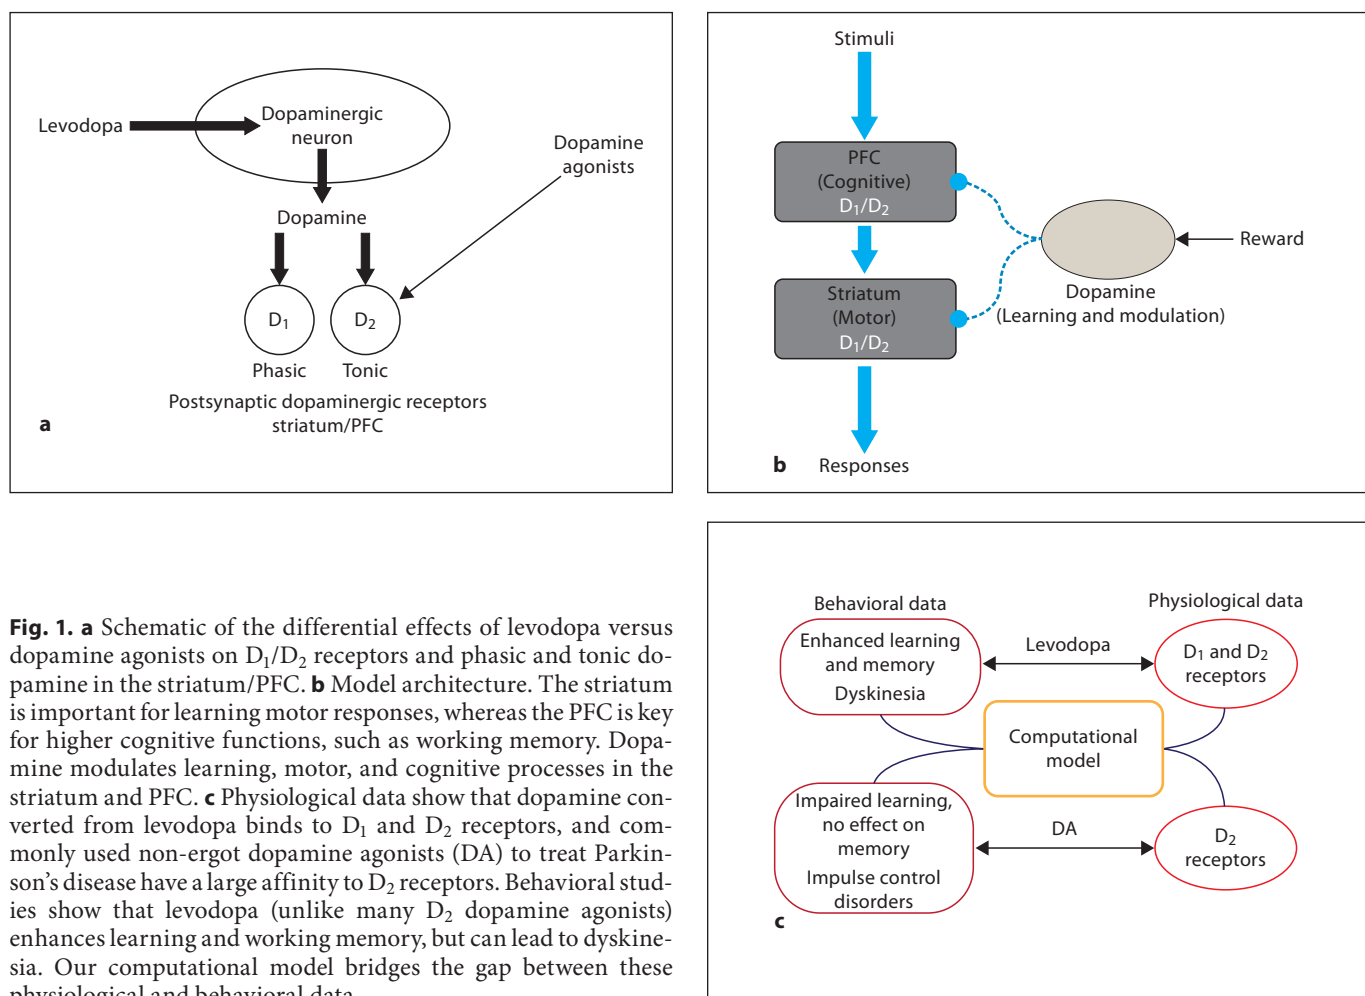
Levodopa

Dopaminergic neuron

Dopamine agonists

Dopamine

$D_1$

$D_2$

Phasic

Tonic

Postsynaptic dopaminergic receptors striatum/PFC

a

Stimuli

PFC (Cognitive) $D_1/D_2$

Reward

Striatum (Motor) $D_1/D_2$

Dopamine (Learning and modulation)

b

Responses

Behavioral data

Physiological data

Enhanced learning and memory

Dyskinesia

Levodopa

$D_1$ and $D_2$ receptors

Computational model

Impaired learning, no effect on memory

Impulse control disorders

DA

$D_2$ receptors

c

**Fig. 1. a** Schematic of the differential effects of levodopa versus dopamine agonists on $D_1/D_2$ receptors and phasic and tonic dopamine in the striatum/PFC. **b** Model architecture. The striatum is important for learning motor responses, whereas the PFC is key for higher cognitive functions, such as working memory. Dopamine modulates learning, motor, and cognitive processes in the striatum and PFC. **c** Physiological data show that dopamine converted from levodopa binds to $D_1$ and $D_2$ receptors, and commonly used non-ergot dopamine agonists (DA) to treat Parkinson's disease have a large affinity to $D_2$ receptors. Behavioral studies show that levodopa (unlike many $D_2$ dopamine agonists) enhances learning and working memory, but can lead to dyskinesia. Our computational model bridges the gap between these physiological and behavioral data.